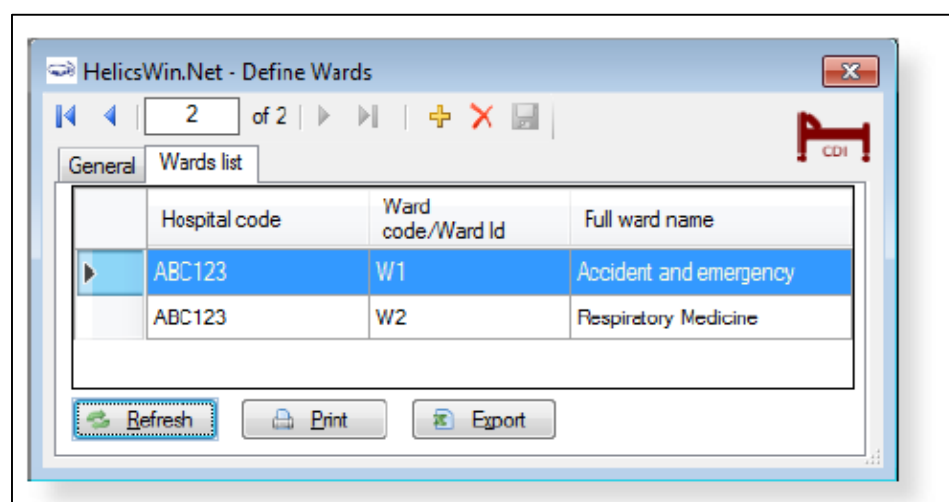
HelicsWin.Net - Define Wards

2 of 2

CDI

General | Wards list

| | Hospital code | Ward code/Ward Id | Full ward name |
|---|---|---|---|
| ▶ | ABC123 | W1 | Accident and emergency |
| | ABC123 | W2 | Respiratory Medicine |

Refresh | Print | Export